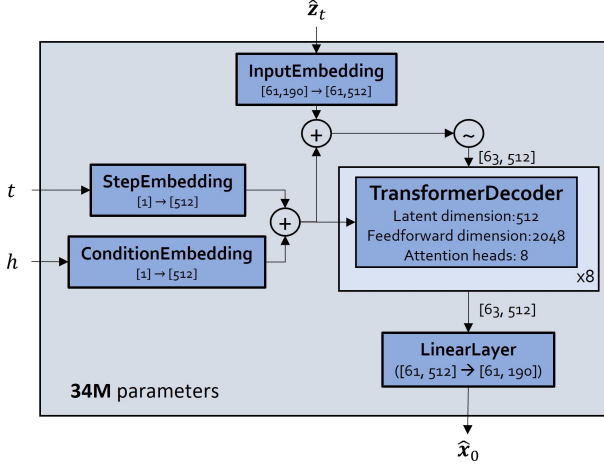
$\hat{\boldsymbol{z}}_t$

InputEmbedding
[61,190] → [61,512]

$+$

~

[63, 512]

$t$

StepEmbedding
[1] → [512]

$+$

TransformerDecoder
Latent dimension:512
Feedforward dimension:2048
Attention heads: 8

x8

$h$

ConditionEmbedding
[1] → [512]

[63, 512]

LinearLayer
([61, 512] → [61, 190])

**34M** parameters

$\hat{\boldsymbol{x}}_0$